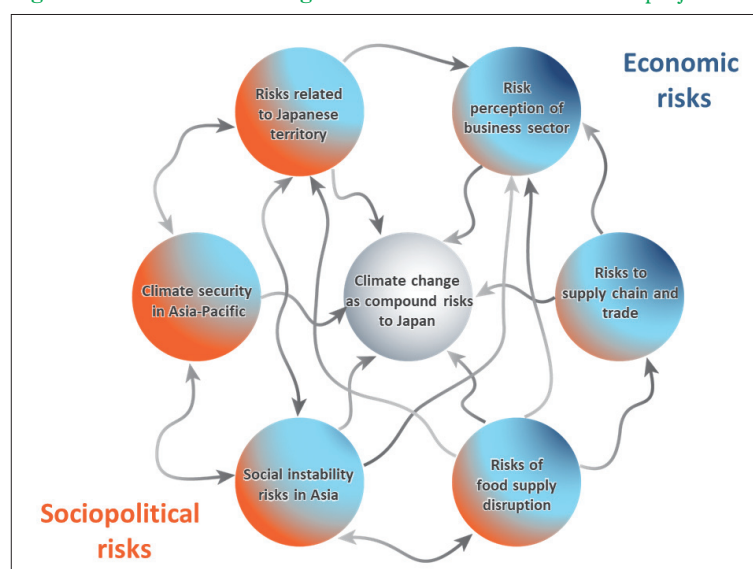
Risks related to Japanese territory

Risk perception of business sector

Economic risks

Climate security in Asia-Pacific

Climate change as compound risks to Japan

Risks to supply chain and trade

Social instability risks in Asia

Risks of food supply disruption

Sociopolitical risks